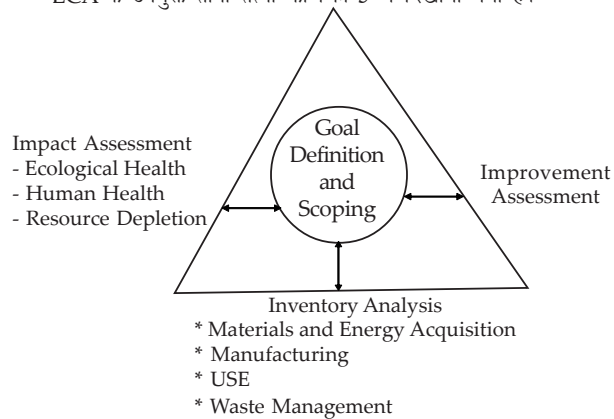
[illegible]

Goal Definition and Scoping

Impact Assessment
- Ecological Health
- Human Health
- Resource Depletion

Improvement Assessment

Inventory Analysis
* Materials and Energy Acquisition
* Manufacturing
* USE
* Waste Management